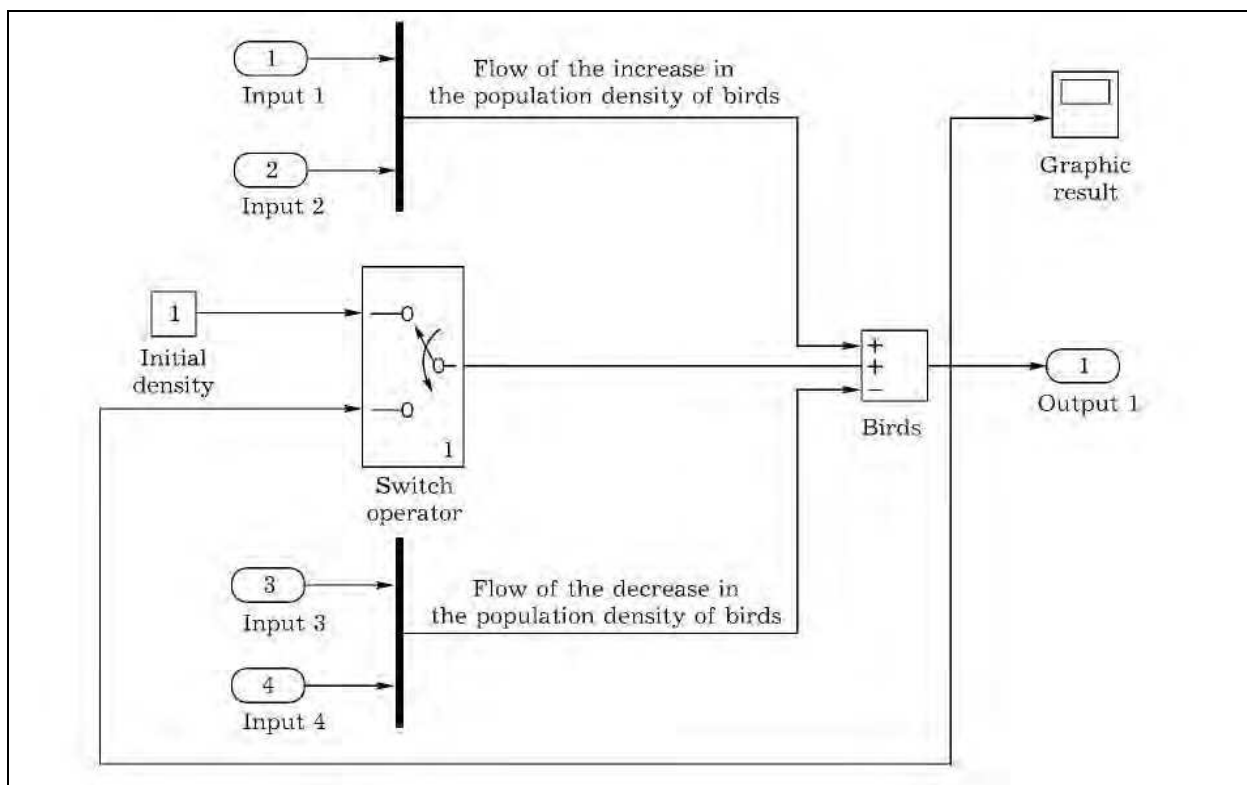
1
Input 1

Flow of the increase in the population density of birds

2
Input 2

Graphic result

1
Initial density

Switch operator

1

+
+
−
Birds

1
Output 1

3
Input 3

Flow of the decrease in the population density of birds

4
Input 4